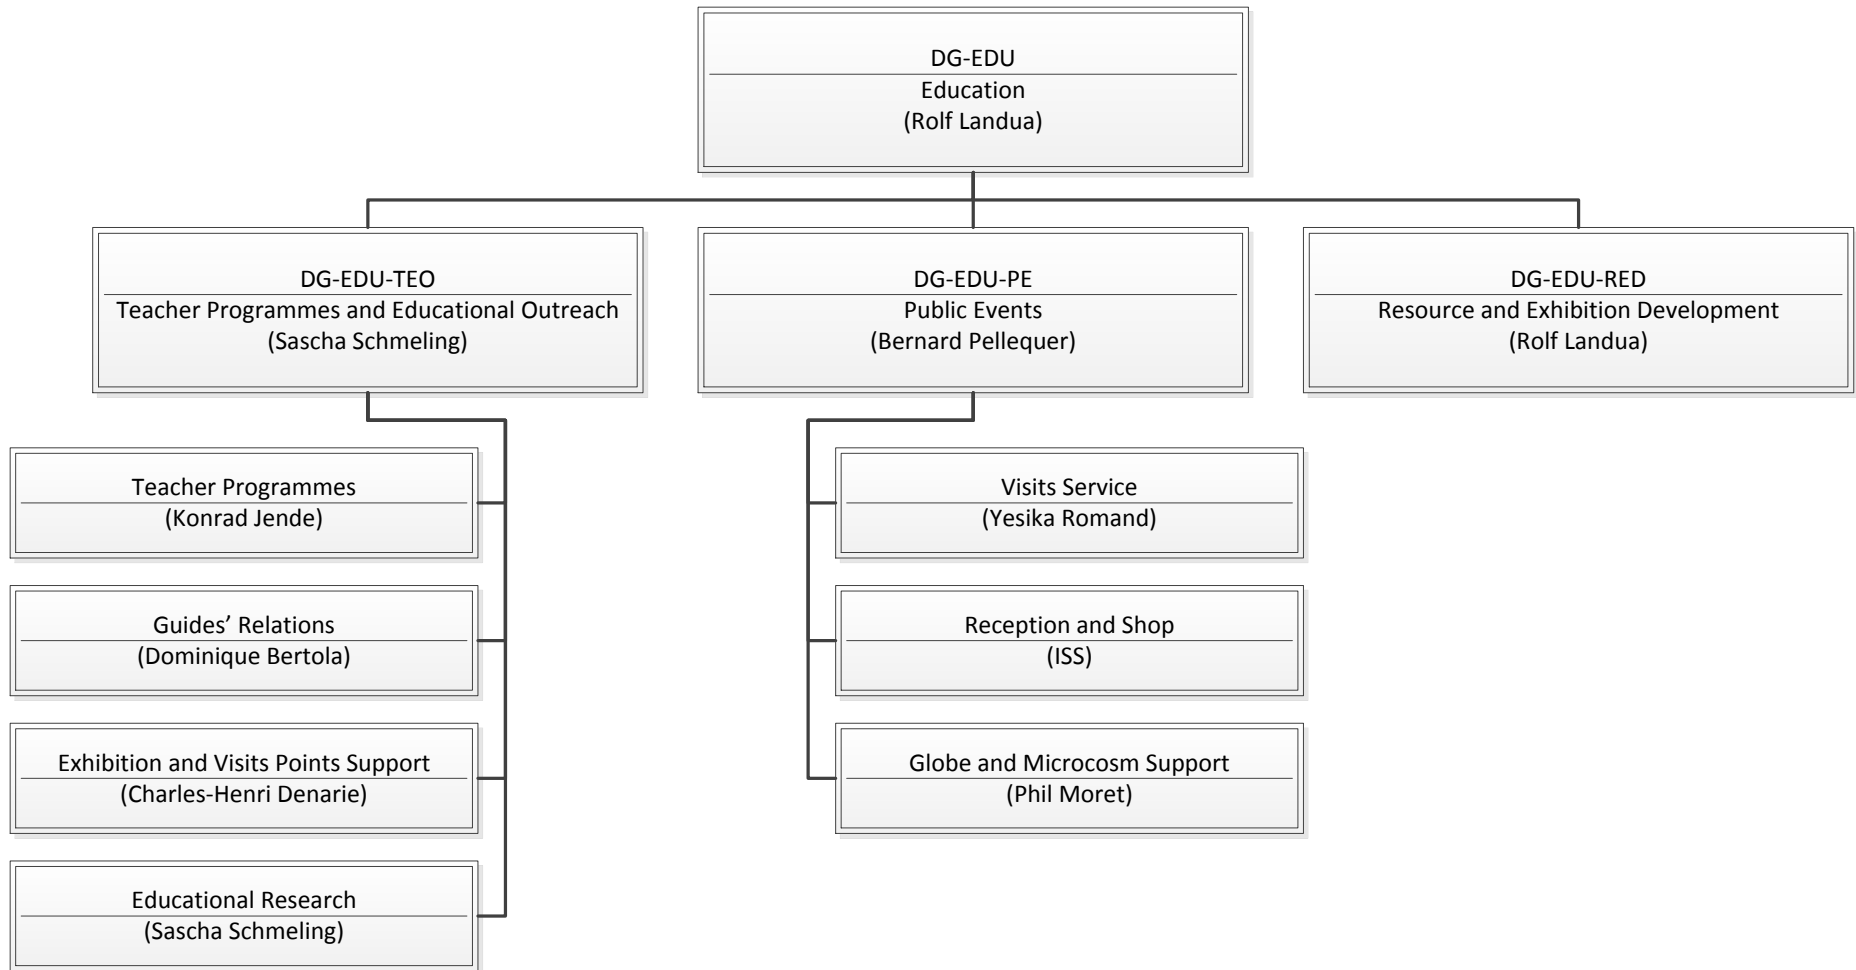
DG-EDU
Education
(Rolf Landua)

DG-EDU-TEO
Teacher Programmes and Educational Outreach
(Sascha Schmeling)

DG-EDU-PE
Public Events
(Bernard Pellequer)

DG-EDU-RED
Resource and Exhibition Development
(Rolf Landua)

Teacher Programmes
(Konrad Jende)

Guides' Relations
(Dominique Bertola)

Exhibition and Visits Points Support
(Charles-Henri Denarie)

Educational Research
(Sascha Schmeling)

Visits Service
(Yesika Romand)

Reception and Shop
(ISS)

Globe and Microcosm Support
(Phil Moret)